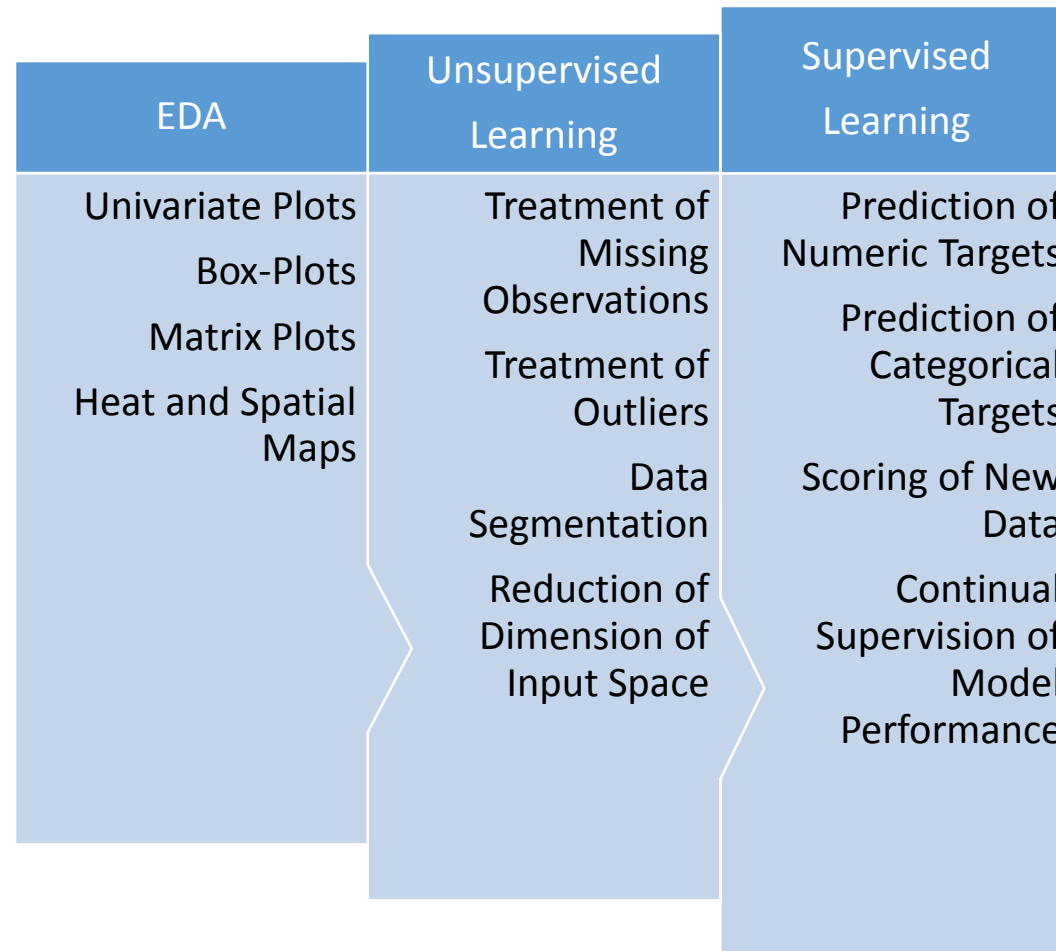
EDA

Univariate Plots

Box-Plots

Matrix Plots

Heat and Spatial Maps

Unsupervised Learning

Treatment of Missing Observations

Treatment of Outliers

Data Segmentation

Reduction of Dimension of Input Space

Supervised Learning

Prediction of Numeric Targets

Prediction of Categorical Targets

Scoring of New Data

Continual Supervision of Model Performance